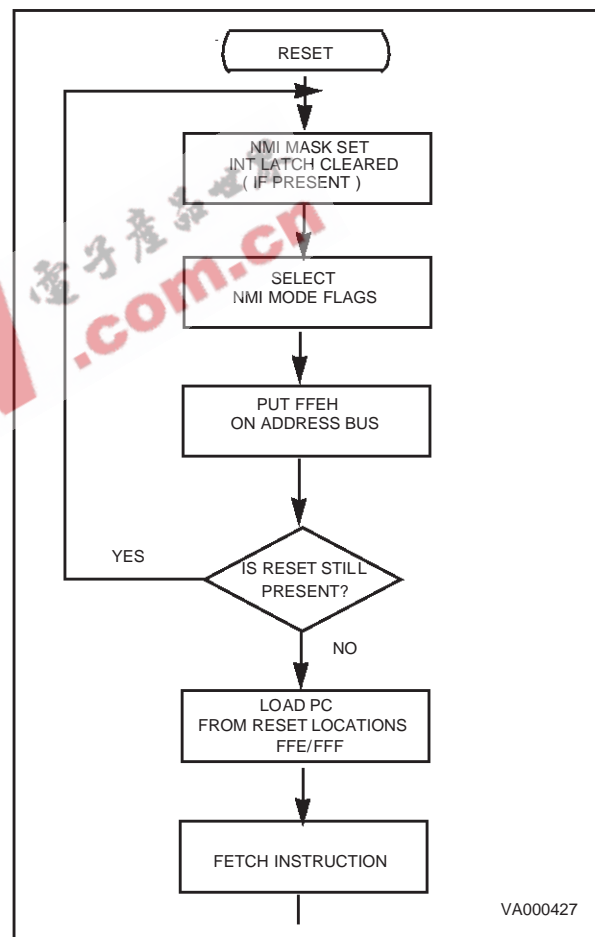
RESET

NMI MASK SET
INT LATCH CLEARED
( IF PRESENT )

SELECT
NMI MODE FLAGS

PUT FFEH
ON ADDRESS BUS

YES

IS RESET STILL
PRESENT?

NO

LOAD PC
FROM RESET LOCATIONS
FFE/FFF

FETCH INSTRUCTION

VA000427

.com.cn